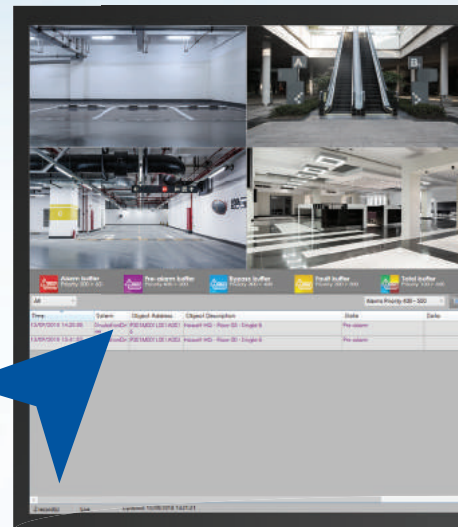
A

B

Alarm buffer
Priority 300 < 63

Pre-alarm buffer
Priority 400 < 300

Bypass buffer
Priority 450 < 400

Fault buffer
Priority 400 < 300

Total buffer
Priority 100 < 300

All

Alarms Priority 400 - 300

| Time | Subsys | Object Address | Object Description | State | Delay |
|---|---|---|---|---|---|
| 01/05/2018 14:20:05 | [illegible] | P001M001L001A001 | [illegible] HQ - Floor 00 - Ctrgbld 6 | Pre-alarm | |
| 01/05/2018 13:4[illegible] | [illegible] | P001M001L001A002 | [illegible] HQ - Floor 00 - Ctrgbld 6 | Pre-alarm | |

2 record(s) Live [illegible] 10/05/2018 14:01:21